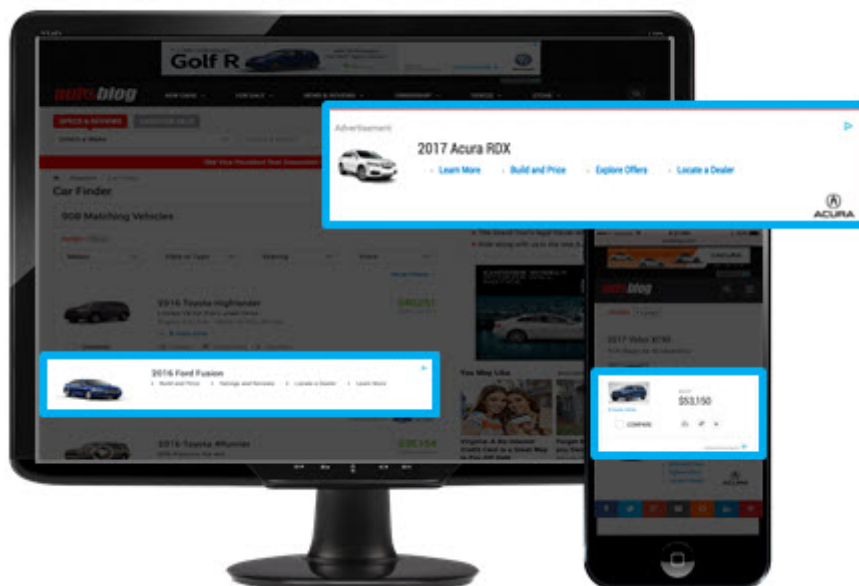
Golf R

autoblog

Advertisement

2017 Acura RDX

Learn More

Build and Price

Explore Offers

Locate a Dealer

ACURA

Car Finder

908 Matching Vehicles

2016 Toyota Highlander

2016 Ford Fusion

Build and Price

Ratings and Reviews

Locate a Dealer

Learn More

2016 Toyota 4Runner

You May Like

autoblog

2017 Volvo XC90

$53,150

COMPARE

ACURA